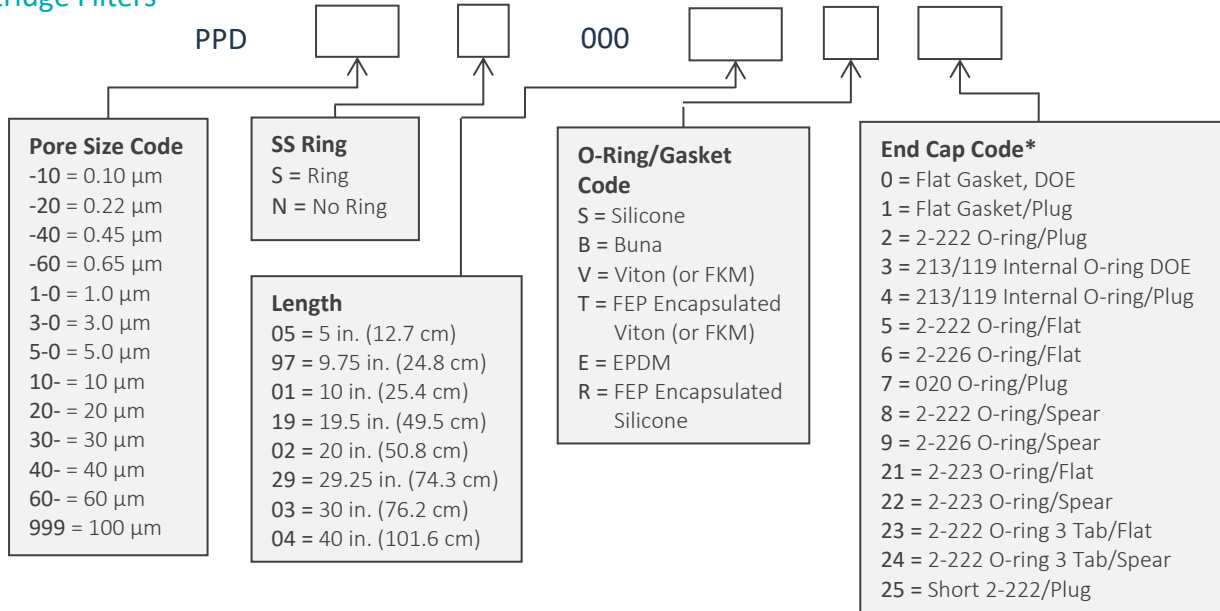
tridge Filters

PPD 000

**Pore Size Code**
-10 = 0.10 µm
-20 = 0.22 µm
-40 = 0.45 µm
-60 = 0.65 µm
1-0 = 1.0 µm
3-0 = 3.0 µm
5-0 = 5.0 µm
10- = 10 µm
20- = 20 µm
30- = 30 µm
40- = 40 µm
60- = 60 µm
999 = 100 µm

**SS Ring**
S = Ring
N = No Ring

**Length**
05 = 5 in. (12.7 cm)
97 = 9.75 in. (24.8 cm)
01 = 10 in. (25.4 cm)
19 = 19.5 in. (49.5 cm)
02 = 20 in. (50.8 cm)
29 = 29.25 in. (74.3 cm)
03 = 30 in. (76.2 cm)
04 = 40 in. (101.6 cm)

**O-Ring/Gasket Code**
S = Silicone
B = Buna
V = Viton (or FKM)
T = FEP Encapsulated Viton (or FKM)
E = EPDM
R = FEP Encapsulated Silicone

**End Cap Code***
0 = Flat Gasket, DOE
1 = Flat Gasket/Plug
2 = 2-222 O-ring/Plug
3 = 213/119 Internal O-ring DOE
4 = 213/119 Internal O-ring/Plug
5 = 2-222 O-ring/Flat
6 = 2-226 O-ring/Flat
7 = 020 O-ring/Plug
8 = 2-222 O-ring/Spear
9 = 2-226 O-ring/Spear
21 = 2-223 O-ring/Flat
22 = 2-223 O-ring/Spear
23 = 2-222 O-ring 3 Tab/Flat
24 = 2-222 O-ring 3 Tab/Spear
25 = Short 2-222/Plug